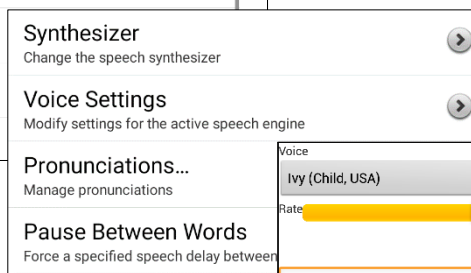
Synthesizer
Change the speech synthesizer

Voice Settings
Modify settings for the active speech engine

Pronunciations…
Manage pronunciations

Pause Between Words
Force a specified speech delay between

Voice
Ivy (Child, USA)
Rate